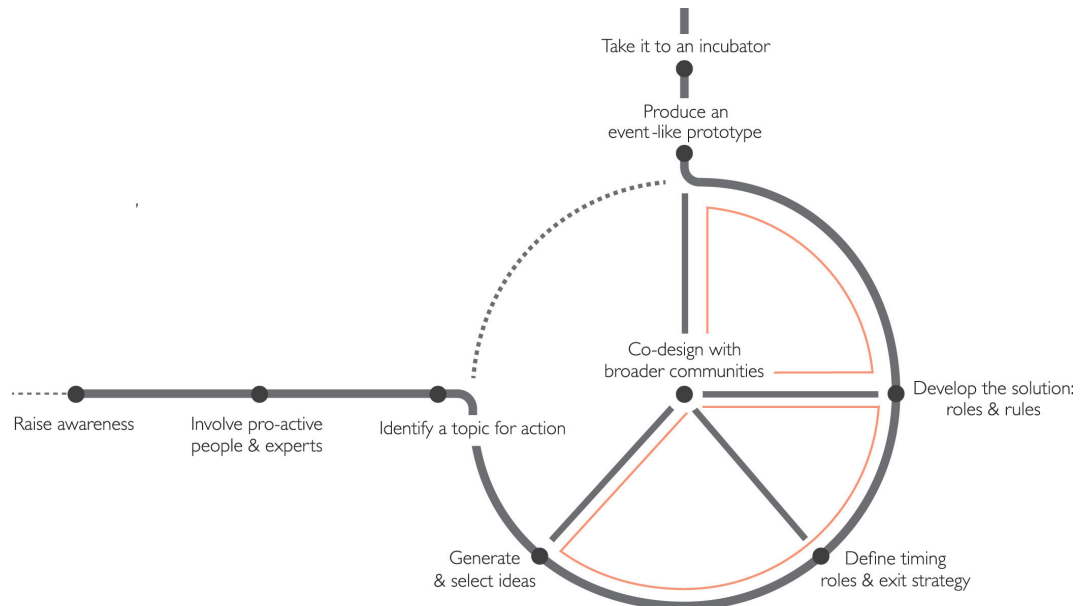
Take it to an incubator

Produce an event-like prototype

Co-design with broader communities

Develop the solution: roles & rules

Raise awareness

Involve pro-active people & experts

Identify a topic for action

Generate & select ideas

Define timing roles & exit strategy